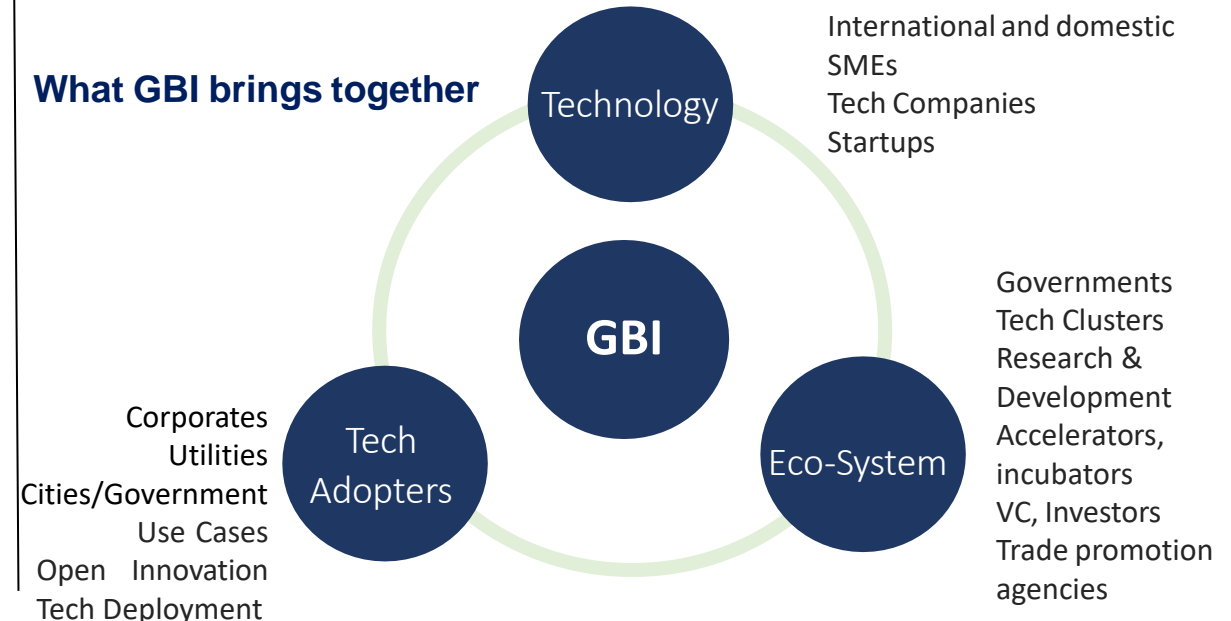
What GBI brings together

Technology

International and domestic SMEs
Tech Companies
Startups

GBI

Tech Adopters

Corporates
Utilities
Cities/Government
Use Cases
Open Innovation
Tech Deployment

Eco-System

Governments
Tech Clusters
Research & Development
Accelerators, incubators
VC, Investors
Trade promotion agencies